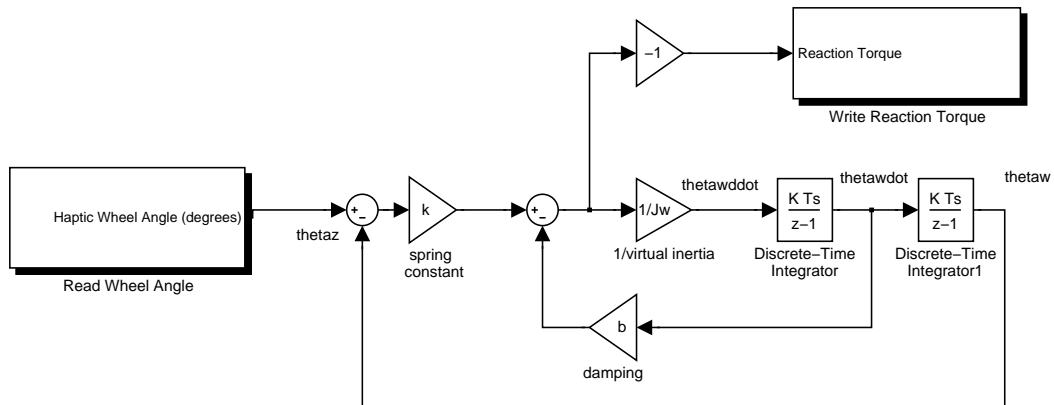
-1

Reaction Torque

Write Reaction Torque

Haptic Wheel Angle (degrees)

Read Wheel Angle

thetaz

+
-

k

spring constant

+
-

1/Jw

1/virtual inertia

thetawddot

$\frac{K\ Ts}{z-1}$

Discrete-Time Integrator

thetawdot

$\frac{K\ Ts}{z-1}$

Discrete-Time Integrator1

thetaw

b

damping